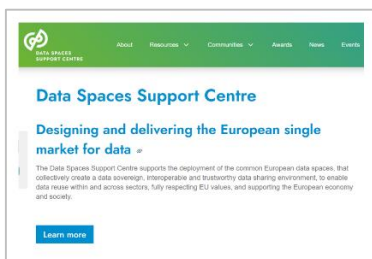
DATA SPACES SUPPORT CENTRE

About Resources Communities Awards News Events

Data Spaces Support Centre

Designing and delivering the European single market for data

The Data Spaces Support Centre supports the deployment of the common European data spaces, that collectively create a data sovereign, interoperable and trustworthy data sharing environment, to enable data reuse within and across sectors, fully respecting EU values, and supporting the European economy and society.

Learn more